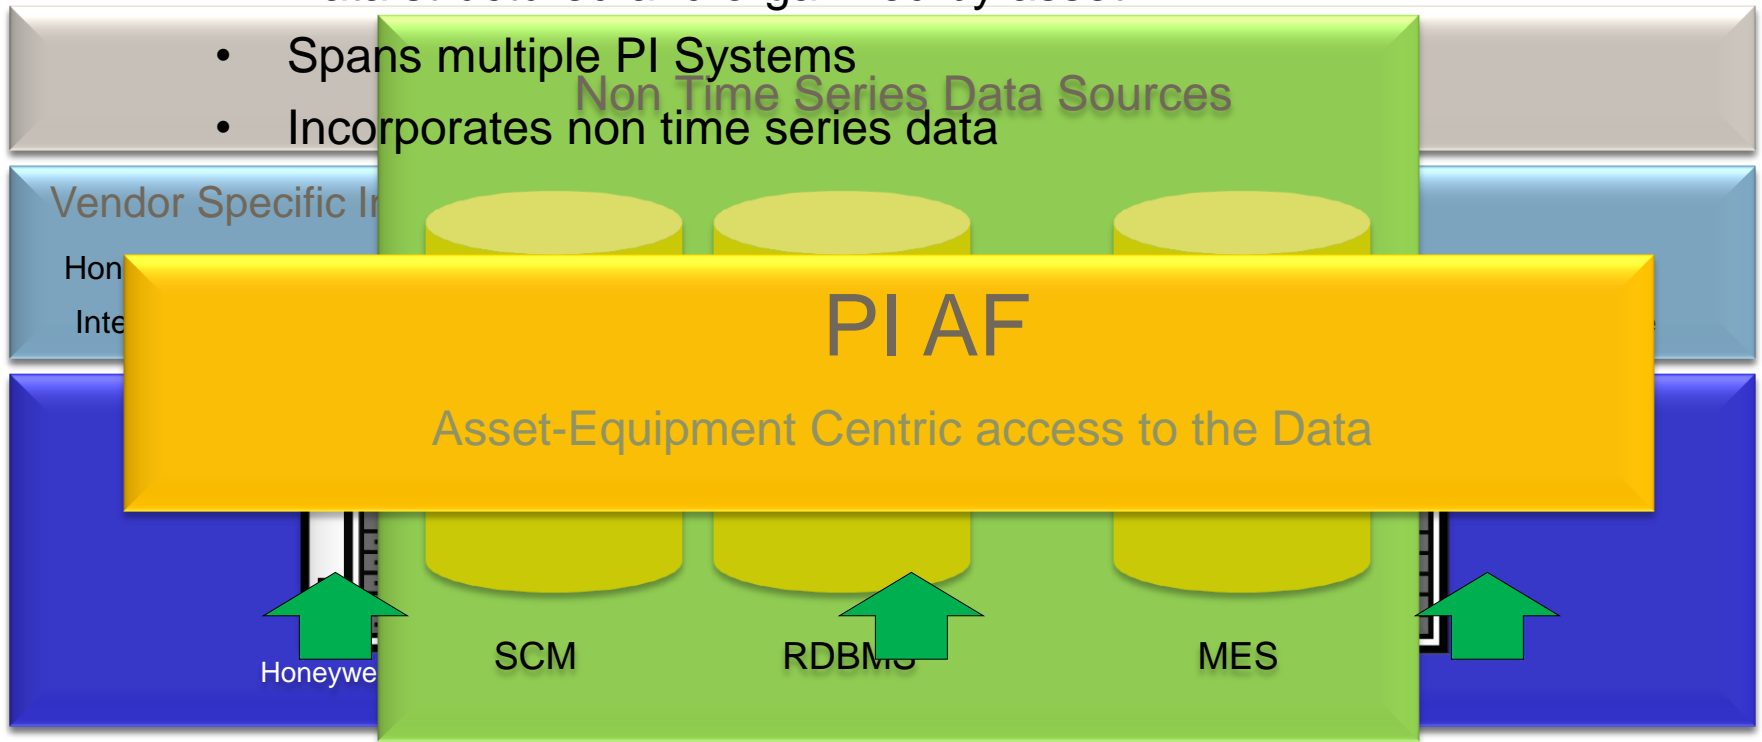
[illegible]

• Spans multiple PI Systems

• Incorporates non time series data

Non Time Series Data Sources

Vendor Specific I

Hon

Inte

PI AF

Asset-Equipment Centric access to the Data

Honeywe

SCM

RDBMS

MES